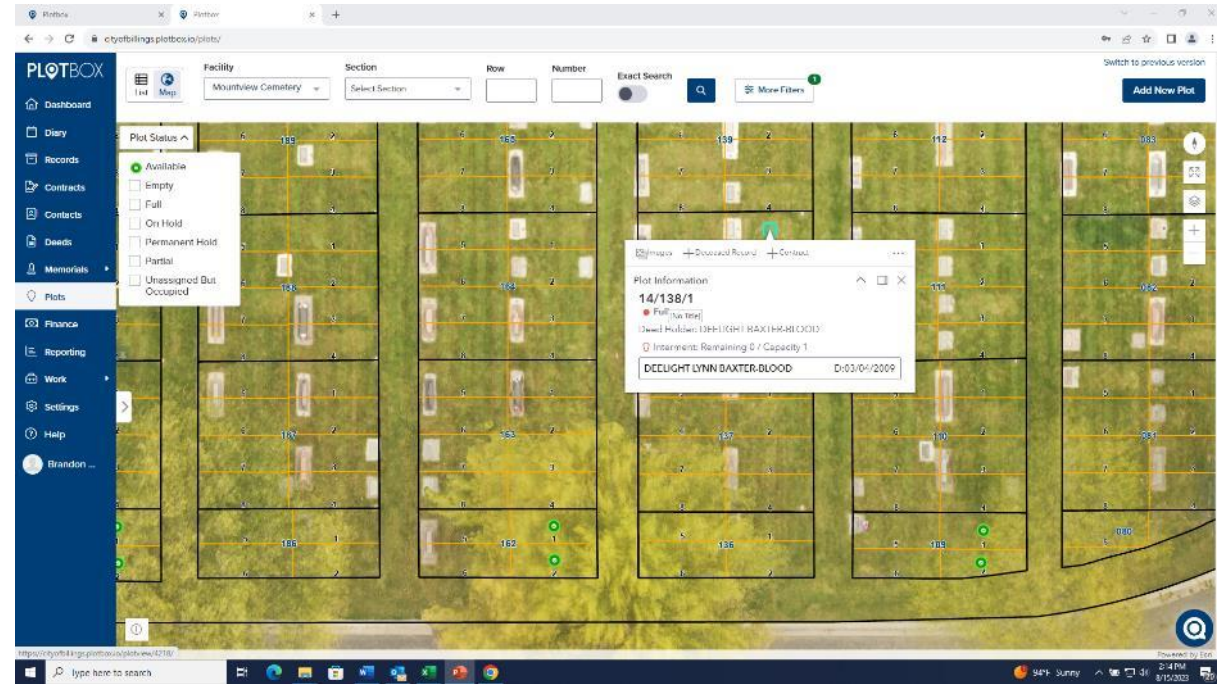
Plotbox
Plotbox
cityofbillings.plotbox.io/plots/

PLOTBOX
Dashboard
Diary
Records
Contracts
Contacts
Deeds
Memorials
Plots
Finance
Reporting
Work
Settings
Help
Brandon ...

List Map
Facility
Mountview Cemetery
Section
Select Section
Row
Number
Exact Search
More Filters 1
Switch to previous version
Add New Plot

Plot Status
Available
Empty
Full
On Hold
Permanent Hold
Partial
Unassigned But Occupied

189
160
139
112
083
188
164
111
082
187
163
137
110
081
186
162
136
109
080

Images + Deceased Record + Contract
Plot Information
14/138/1
Full [No title]
Deed Holder: DEELIGHT BAXTER-BLOOD
Interment: Remaining 0 / Capacity 1
DEELIGHT LYNN BAXTER-BLOOD D:03/04/2009

https://cityofbillings.plotbox.io/plot/view/4218/
Powered by Esri
Type here to search
94°F Sunny 2:14 PM 8/15/2023